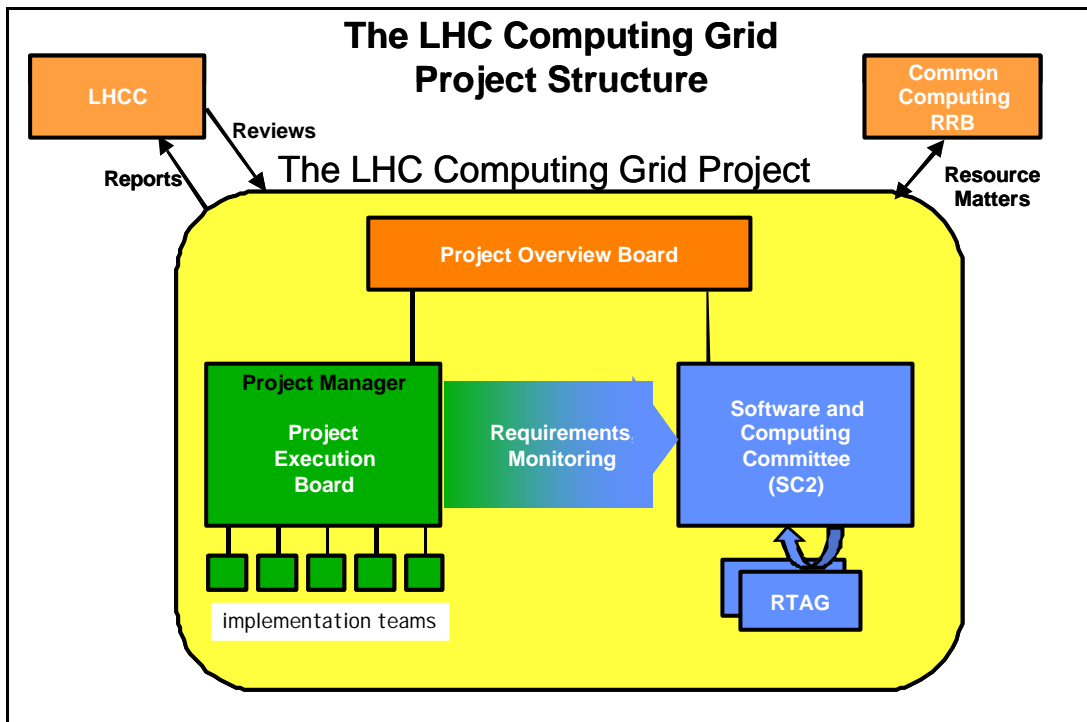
The LHC Computing Grid
Project Structure

LHCC

Reviews

Reports

Common Computing RRB

Resource Matters

The LHC Computing Grid Project

Project Overview Board

Project Manager

Project Execution Board

Requirements, Monitoring

Software and Computing Committee (SC2)

RTAG

implementation teams